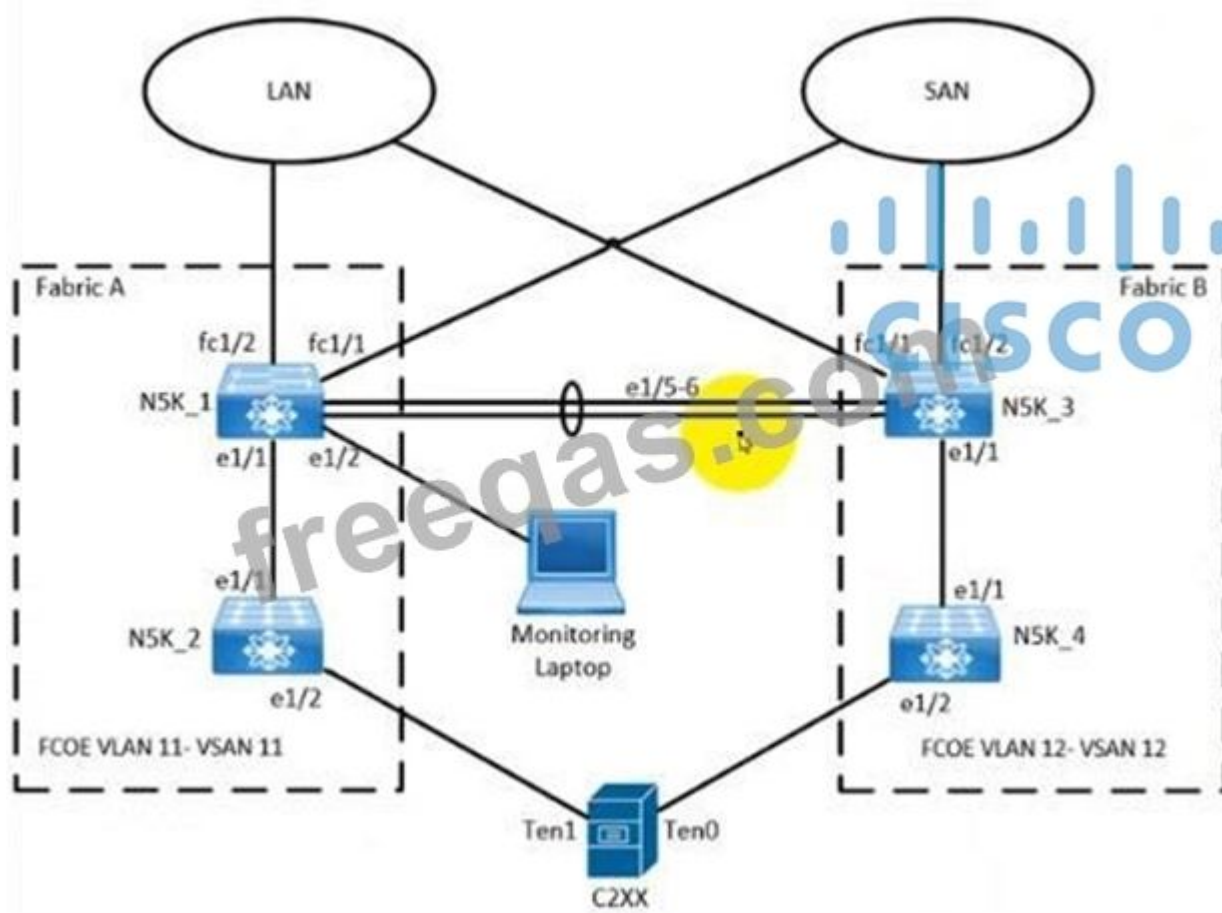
LAN

SAN

Fabric A

Fabric B

fc1/2
fc1/1

fc1/1
fc1/2

N5K_1

e1/5-6

N5K_3

e1/1
e1/2

e1/1

e1/1

e1/1

N5K_2

Monitoring Laptop

N5K_4

e1/2

e1/2

FCOE VLAN 11- VSAN 11

FCOE VLAN 12- VSAN 12

Ten1
Ten0

C2XX

cisco

freeqas.com